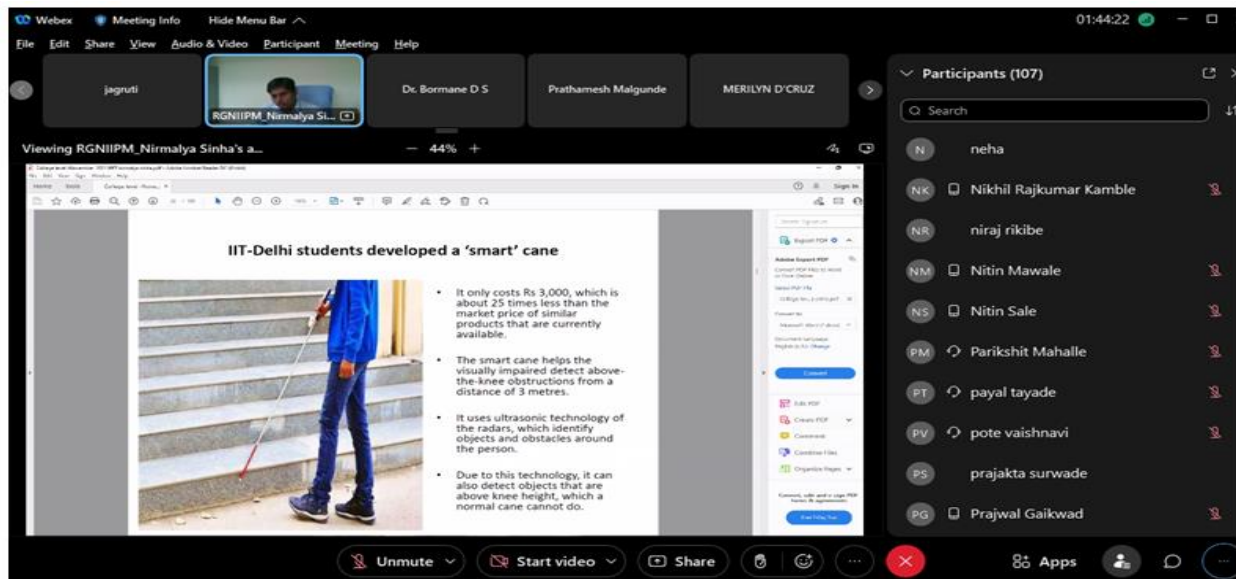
Webex Meeting Info Hide Menu Bar

01:44:22

File Edit Share View Audio & Video Participant Meeting Help

jagruti

RGNIIPM_Nirmalya Si...

Dr. Bormane D S

Prathamesh Malgunde

MERILYN D'CRUZ

Viewing RGNIIPM_Nirmalya Sinha's a...

— 44% +

IIT-Delhi students developed a 'smart' cane

• It only costs Rs 3,000, which is about 25 times less than the market price of similar products that are currently available.

• The smart cane helps the visually impaired detect above-the-knee obstructions from a distance of 3 metres.

• It uses ultrasonic technology of the radars, which identify objects and obstacles around the person.

• Due to this technology, it can also detect objects that are above knee height, which a normal cane cannot do.

Participants (107)

Search

N neha

NK Nikhil Rajkumar Kamble

NR niraj rikibe

NM Nitin Mawale

NS Nitin Sale

PM Parikshit Mahalle

PT payal tayade

PV pote vaishnavi

PS prajakta surwade

PG Prajwal Gaikwad

Unmute Start video Share Apps